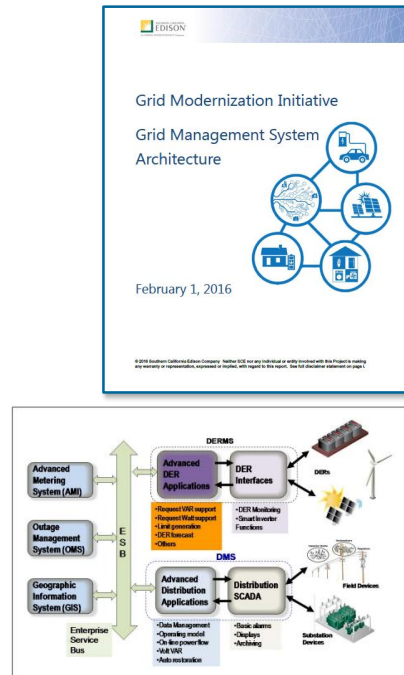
SOUTHERN CALIFORNIA EDISON

Grid Modernization Initiative

Grid Management System Architecture

February 1, 2016

© 2016 Southern California Edison Company. Neither SCE nor any individual or entity involved with this Project is making any warranty or representation, expressed or implied, with regard to this report. See full disclaimer statement on page i.

DERMS

Advanced Metering System (AMI)

Outage Management System (OMS)

Geographic Information System (GIS)

E S B

Enterprise Service Bus

Advanced DER Applications

•Request VAR support
•Request Watt support
•Limit generation
•DER forecast
•Others

DER Interfaces

•DER Monitoring
•Smart inverter Functions

DERs

DMS

Advanced Distribution Applications

•Data Management
•Operating model
•On-line power flow
•Volt VAR
•Auto restoration

Distribution SCADA

•Basic alarms
•Displays
•Archiving

Field Devices

Substation Devices